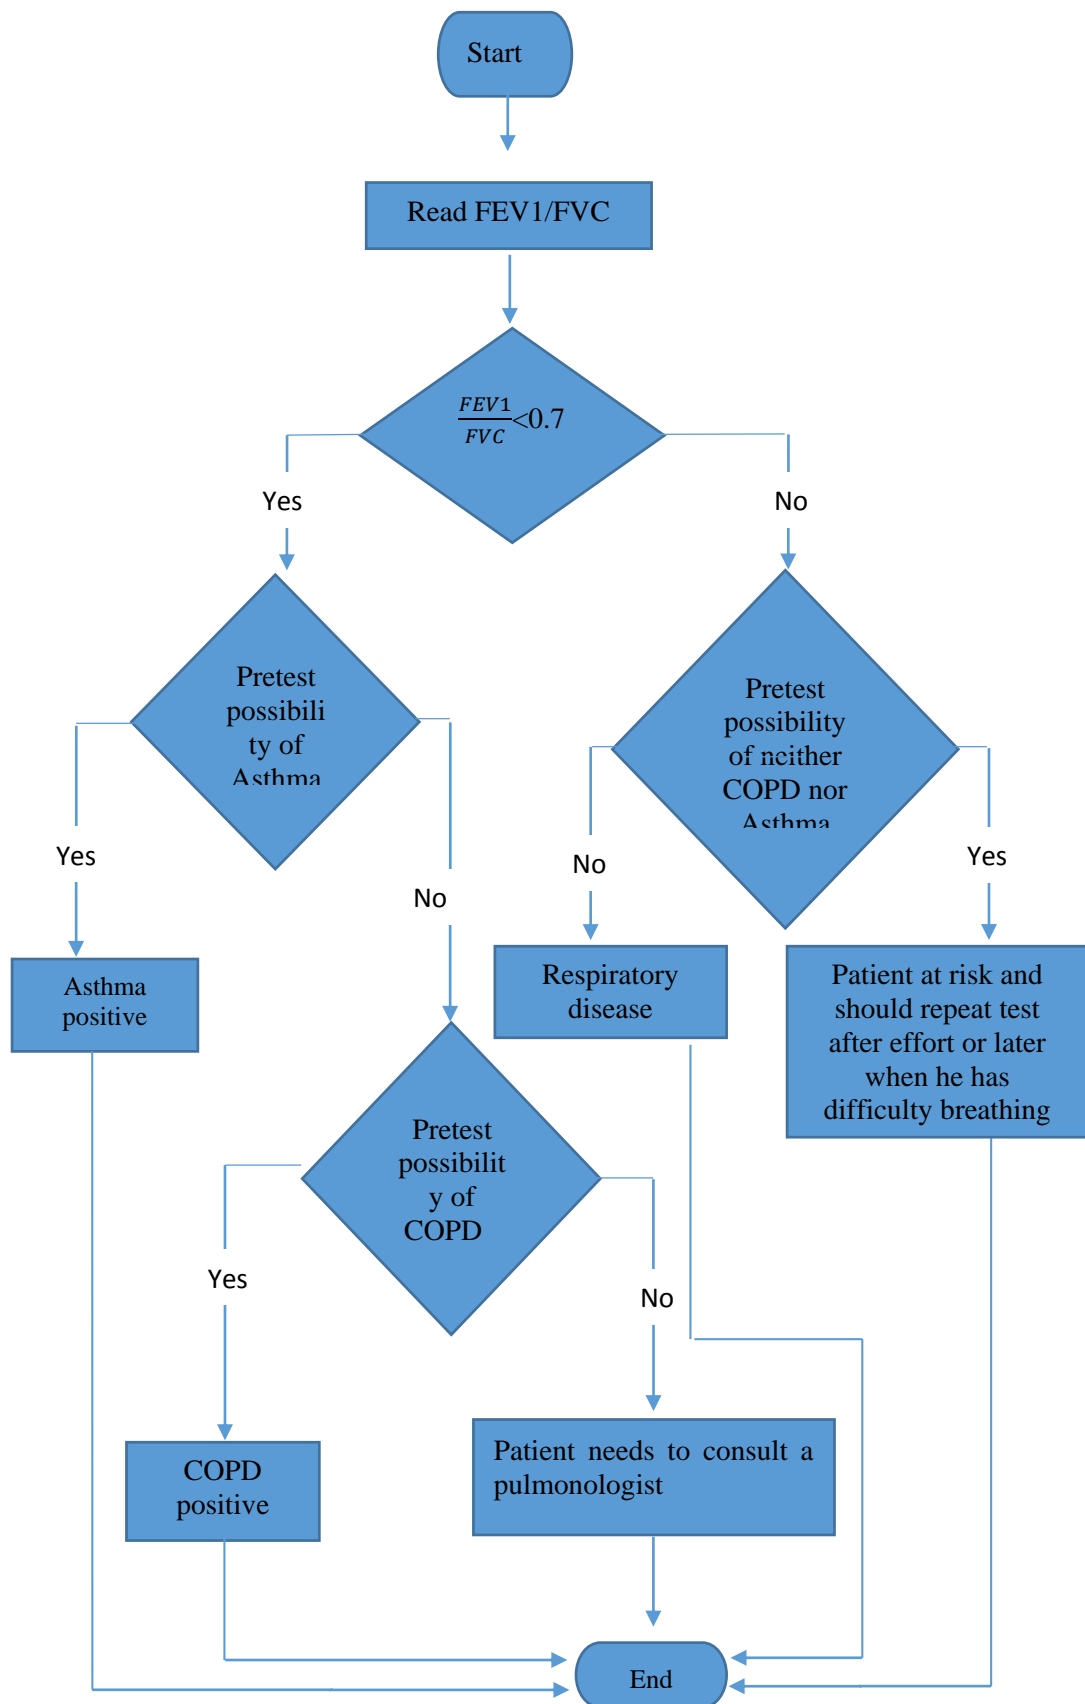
Start

Read FEV1/FVC

$\frac{FEV1}{FVC}$<0.7

Yes

No

Pretest possibility of Asthma

Pretest possibility of neither COPD nor Asthma

Yes

No

No

Yes

Asthma positive

Respiratory disease

Patient at risk and should repeat test after effort or later when he has difficulty breathing

Pretest possibility of COPD

Yes

No

COPD positive

Patient needs to consult a pulmonologist

End